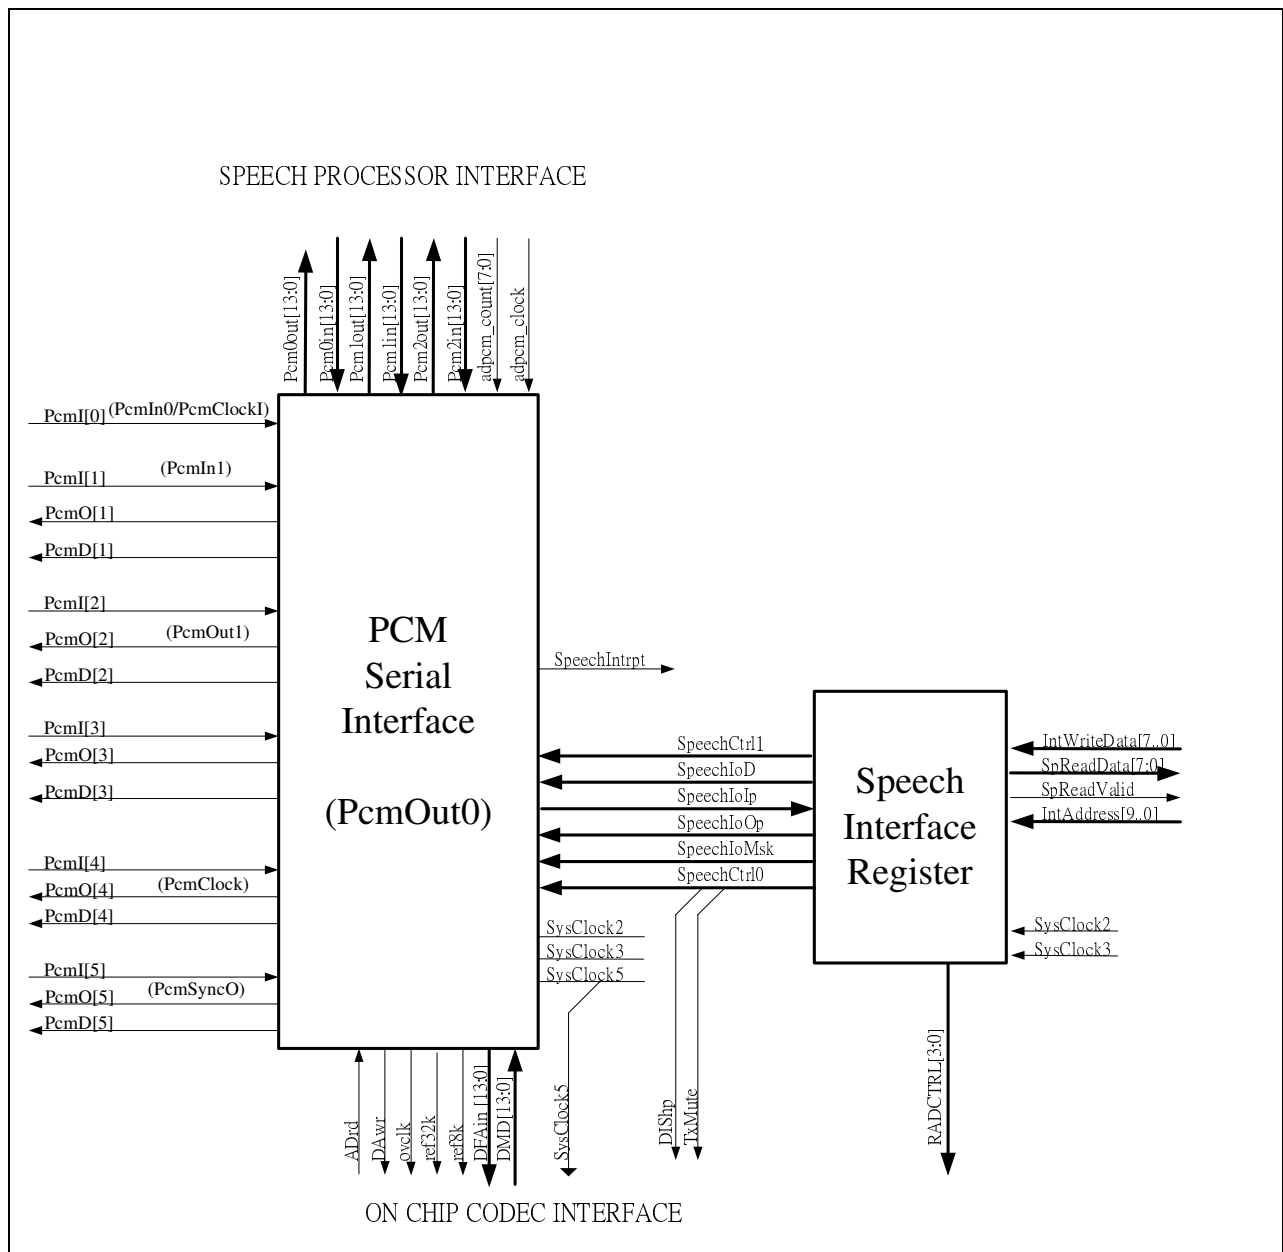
SPEECH PROCESSOR INTERFACE

Pcm0out[13:0]
Pcm0in[13:0]
Pcm1out[13:0]
Pcm1in[13:0]
Pcm2out[13:0]
Pcm2in[13:0]
adpcm_count[7:0]
adpcm_clock

PcmI[0] (PcmIn0/PcmClockI)
PcmI[1] (PcmIn1)
PcmO[1]
PcmD[1]
PcmI[2]
PcmO[2] (PcmOut1)
PcmD[2]
PcmI[3]
PcmO[3]
PcmD[3]
PcmI[4]
PcmO[4] (PcmClock)
PcmD[4]
PcmI[5]
PcmO[5] (PcmSyncO)
PcmD[5]

PCM Serial Interface

(PcmOut0)

SpeechIntrpt

SpeechCtrl1
SpeechIoD
SpeechIoIp
SpeechIoOp
SpeechIoMsk
SpeechCtrl0

Speech Interface Register

IntWriteData[7..0]
SpReadData[7:0]
SpReadValid
IntAddress[9..0]

SysClock2
SysClock3

SysClock2
SysClock3
SysClock5

SysClock5
DIShp
TxMute
RADCTRL[3:0]

ADrd
DAwr
ovclk
ref32k
ref8k
DFAin [13:0]
DMD[13:0]

ON CHIP CODEC INTERFACE